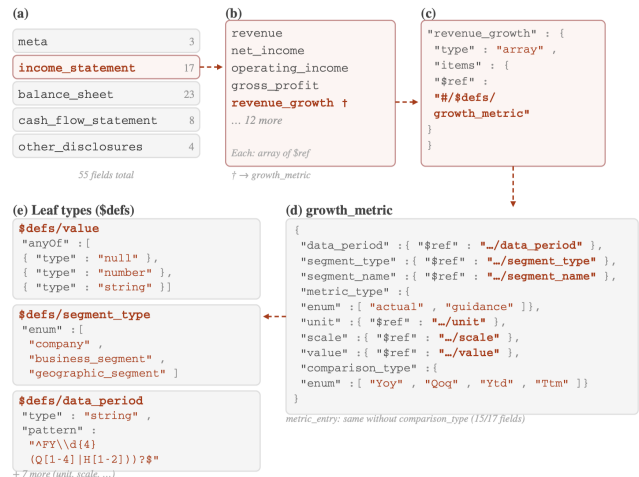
(a)

meta 3
income_statement 17
balance_sheet 23
cash_flow_statement 8
other_disclosures 4

55 fields total

(b)

revenue
net_income
operating_income
gross_profit
revenue_growth †
… 12 more

Each: array of $ref

† → growth_metric

(c)

"revenue_growth" : {
"type" : "array" ,
"items" : {
"$ref" :
"#/$defs/growth_metric"
}
}

(e) Leaf types ($defs)

$defs/value
"anyOf" : [
{ "type" : "null" },
{ "type" : "number" },
{ "type" : "string" }]

$defs/segment_type
"enum" : [
"company" ,
"business_segment" ,
"geographic_segment" ]

$defs/data_period
"type" : "string" ,
"pattern" :
"^FY\\d{4}
(Q[1-4]|H[1-2]))?$"

+ 7 more (unit, scale, …)

(d) growth_metric

{
"data_period" : { "$ref" : "…/data_period" },
"segment_type" : { "$ref" : "…/segment_type" },
"segment_name" : { "$ref" : "…/segment_name" },
"metric_type" : {
"enum" : [ "actual" , "guidance" ]},
"unit" : { "$ref" : "…/unit" },
"scale" : { "$ref" : "…/scale" },
"value" : { "$ref" : "…/value" },
"comparison_type" : {
"enum" : [ "Yoy" , "Qoq" , "Ytd" , "Ttm" ]}
}

metric_entry: same without comparison_type (15/17 fields)